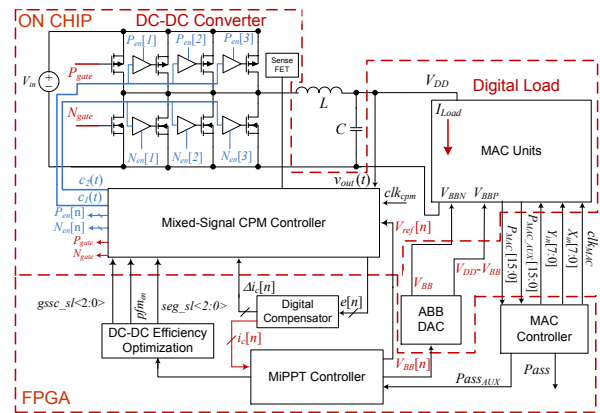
ON CHIP
DC-DC Converter
$P_{en}[1]$
$P_{en}[2]$
$P_{en}[3]$
Sense FET
$V_{in}$
$P_{gate}$
$N_{gate}$
$N_{en}[1]$
$N_{en}[2]$
$N_{en}[3]$
$L$
$C$
$V_{DD}$
Digital Load
$I_{Load}$
MAC Units
$c_2(t)$
$c_1(t)$
$P_{en}[n]$
$N_{en}[n]$
$P_{gate}$
$N_{gate}$
$v_{out}(t)$
$clk_{cpm}$
$V_{BBN}$
$V_{BBP}$
Mixed-Signal CPM Controller
$V_{ref}[n]$
$P_{MAC}[15:0]$
$P_{MAC\_AUX}[15:0]$
$Y_m[7:0]$
$X_m[7:0]$
$clk_{MAC}$
$gssc\_sl<2:0>$
$pf/n_m$
$seg\_sl<2:0>$
$\Delta i_c[n]$
Digital Compensator
$e[n]$
$V_{BB}$
$V_{DD}$-$V_{BB}$
ABB DAC
MAC Controller
DC-DC Efficiency Optimization
$i_c[n]$
MiPPT Controller
$V_{BB}[n]$
$Pass_{AUX}$
$Pass$
FPGA